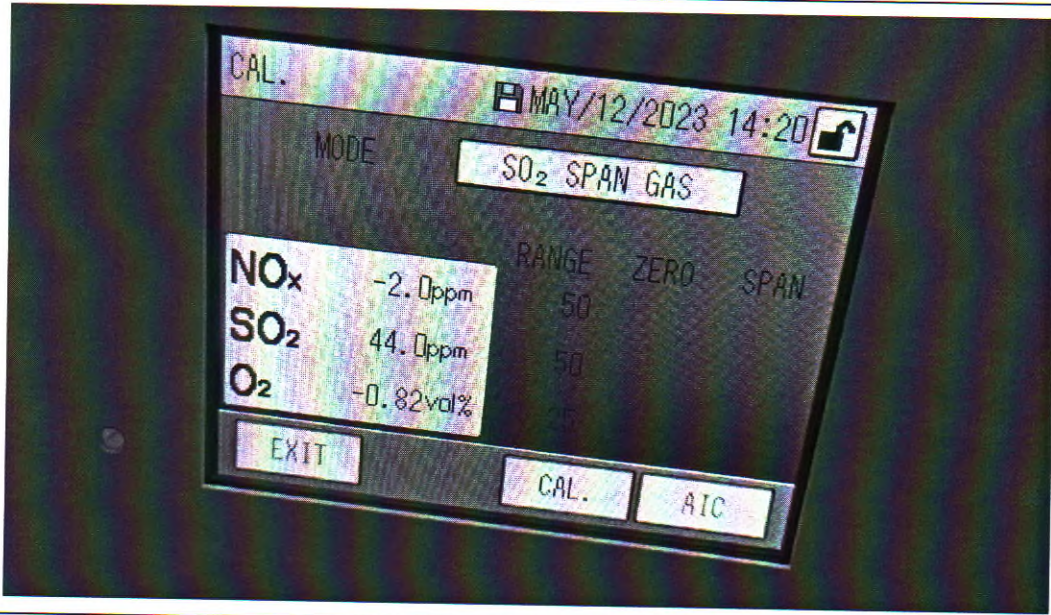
CAL.

MAY/12/2023 14:20

MODE

$SO_2$ SPAN GAS

| | | RANGE | ZERO | SPAN |
|---|---|---|---|---|
| $NO_x$ | -2.0ppm | 50 | | |
| $SO_2$ | 44.0ppm | 50 | | |
| $O_2$ | -0.82vol% | 25 | | |

EXIT

CAL.

AIC